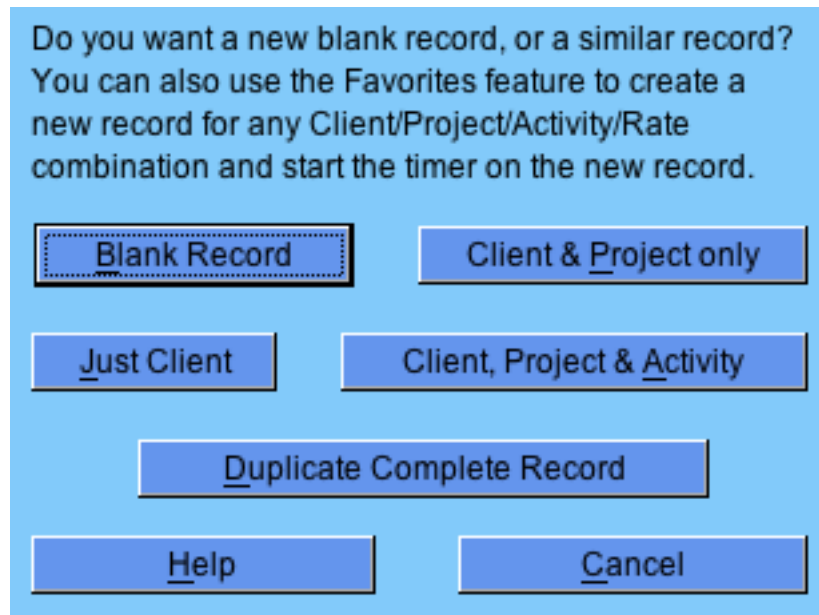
Do you want a new blank record, or a similar record? You can also use the Favorites feature to create a new record for any Client/Project/Activity/Rate combination and start the timer on the new record.

Blank Record

Client & Project only

Just Client

Client, Project & Activity

Duplicate Complete Record

Help

Cancel